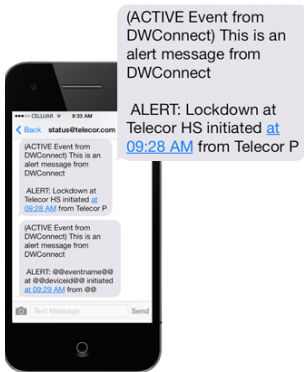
(ACTIVE Event from DWConnect) This is an alert message from DWConnect

ALERT: Lockdown at Telecor HS initiated at 09:28 AM from Telecor P

••••• CELLULAR 9:33 AM

< Back status@telecor.com

(ACTIVE Event from DWConnect) This is an alert message from DWConnect

ALERT: Lockdown at Telecor HS initiated at 09:28 AM from Telecor P

(ACTIVE Event from DWConnect) This is an alert message from DWConnect

ALERT: @@eventname@@ at @@deviceid@@ initiated at 09:29 AM from @@

Text Message Send